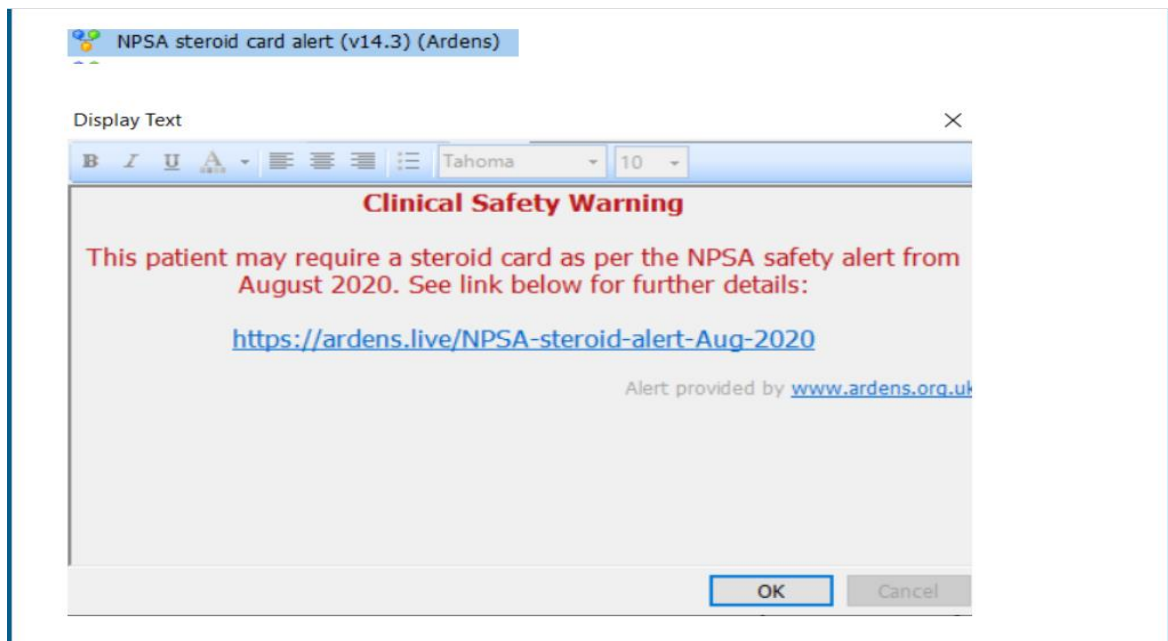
NPSA steroid card alert (v14.3) (Ardens)

Display Text

B I U A Tahoma 10

Clinical Safety Warning

This patient may require a steroid card as per the NPSA safety alert from August 2020. See link below for further details:

https://ardens.live/NPSA-steroid-alert-Aug-2020

Alert provided by www.ardens.org.uk

OK Cancel